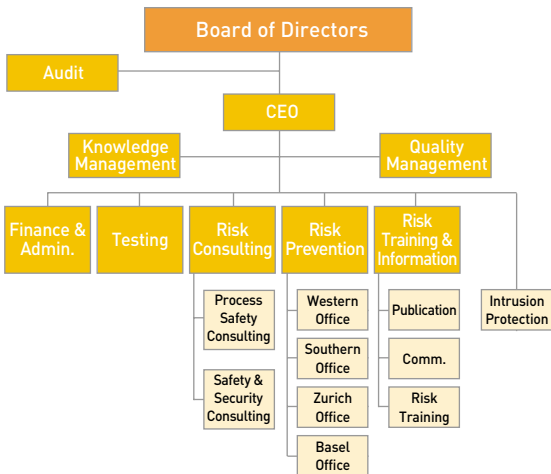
Board of Directors

Audit

CEO

Knowledge Management

Quality Management

Finance & Admin.

Testing

Risk Consulting

Process Safety Consulting

Safety & Security Consulting

Risk Prevention

Western Office

Southern Office

Zurich Office

Basel Office

Risk Training & Information

Publication

Comm.

Risk Training

Intrusion Protection